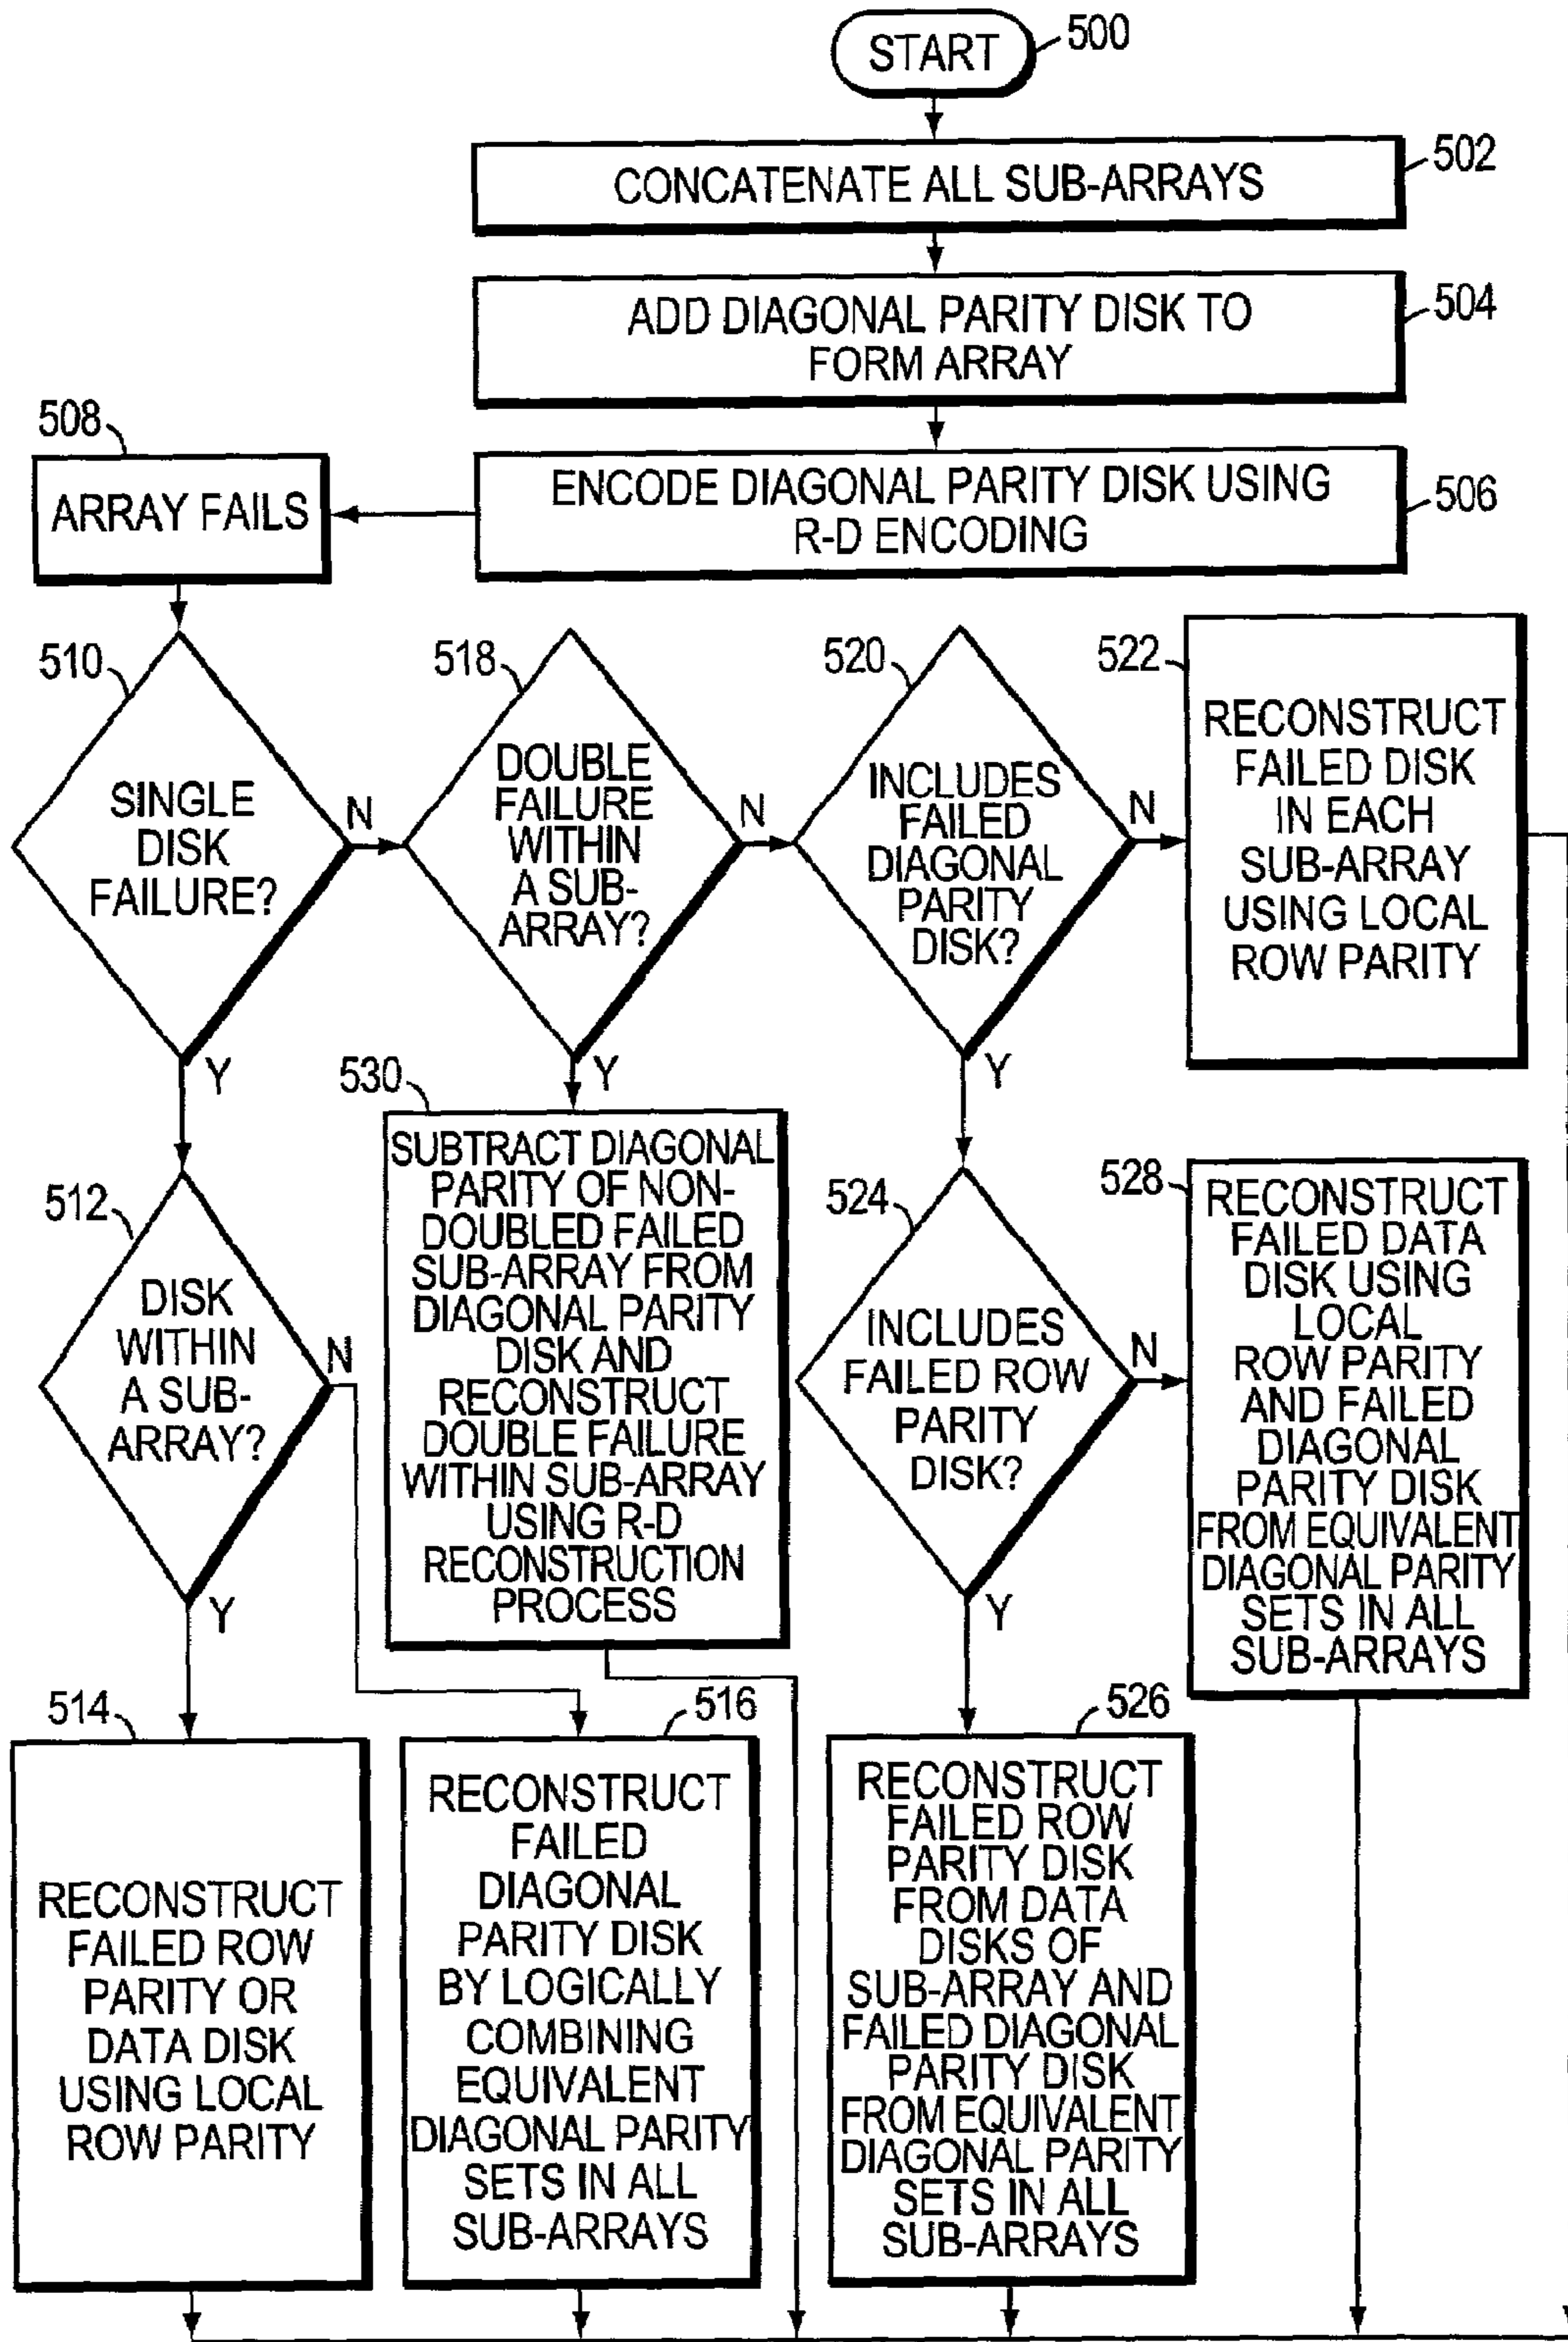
START 500

CONCATENATE ALL SUB-ARRAYS 502

ADD DIAGONAL PARITY DISK TO FORM ARRAY 504

ENCODE DIAGONAL PARITY DISK USING R-D ENCODING 506

508 ARRAY FAILS

510 SINGLE DISK FAILURE?

N

518 DOUBLE FAILURE WITHIN A SUB-ARRAY?

N

520 INCLUDES FAILED DIAGONAL PARITY DISK?

N

522 RECONSTRUCT FAILED DISK IN EACH SUB-ARRAY USING LOCAL ROW PARITY

Y

Y

530 SUBTRACT DIAGONAL PARITY OF NON-DOUBLED FAILED SUB-ARRAY FROM DIAGONAL PARITY DISK AND RECONSTRUCT DOUBLE FAILURE WITHIN SUB-ARRAY USING R-D RECONSTRUCTION PROCESS

Y

512 DISK WITHIN A SUB-ARRAY?

N

524 INCLUDES FAILED ROW PARITY DISK?

N

528 RECONSTRUCT FAILED DATA DISK USING LOCAL ROW PARITY AND FAILED DIAGONAL PARITY DISK FROM EQUIVALENT DIAGONAL PARITY SETS IN ALL SUB-ARRAYS

Y

Y

514 RECONSTRUCT FAILED ROW PARITY OR DATA DISK USING LOCAL ROW PARITY

516 RECONSTRUCT FAILED DIAGONAL PARITY DISK BY LOGICALLY COMBINING EQUIVALENT DIAGONAL PARITY SETS IN ALL SUB-ARRAYS

526 RECONSTRUCT FAILED ROW PARITY DISK FROM DATA DISKS OF SUB-ARRAY AND FAILED DIAGONAL PARITY DISK FROM EQUIVALENT DIAGONAL PARITY SETS IN ALL SUB-ARRAYS